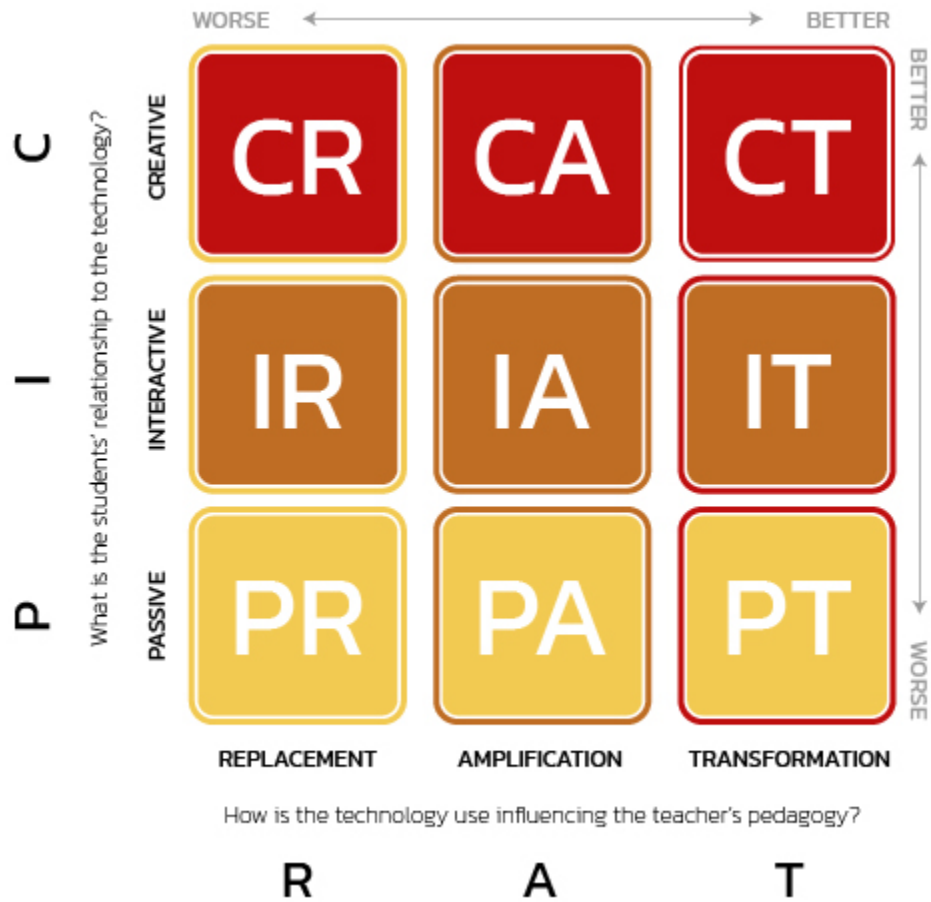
WORSE BETTER

BETTER

WORSE

C
I
P

What is the students' relationship to the technology?

CREATIVE
INTERACTIVE
PASSIVE

| | | |
|---|---|---|
| CR | CA | CT |
| IR | IA | IT |
| PR | PA | PT |

REPLACEMENT AMPLIFICATION TRANSFORMATION

How is the technology use influencing the teacher's pedagogy?

R A T